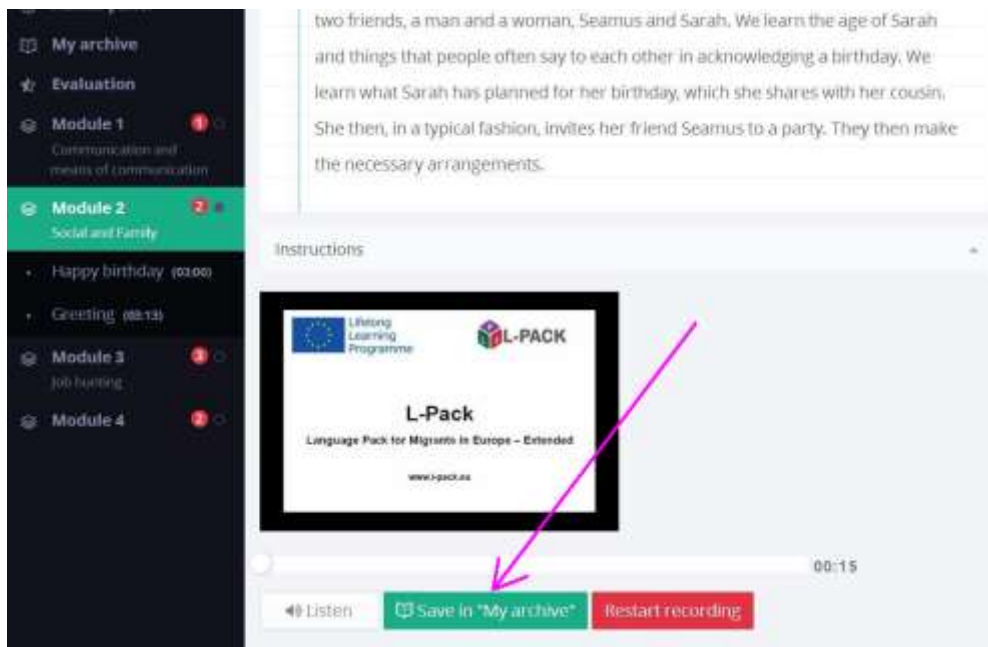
My archive
Evaluation
Module 1 1
Communication and means of communication
Module 2 2
Social and Family
Happy birthday (03:00)
Greeting (00:13)
Module 3 3
Job hunting
Module 4 2

two friends, a man and a woman, Seamus and Sarah. We learn the age of Sarah and things that people often say to each other in acknowledging a birthday. We learn what Sarah has planned for her birthday, which she shares with her cousin. She then, in a typical fashion, invites her friend Seamus to a party. They then make the necessary arrangements.

Instructions

Lifelong Learning Programme
L-PACK
L-Pack
Language Pack for Migrants in Europe – Extended
www.l-pack.eu

00:15

Listen
Save in "My archive"
Restart recording